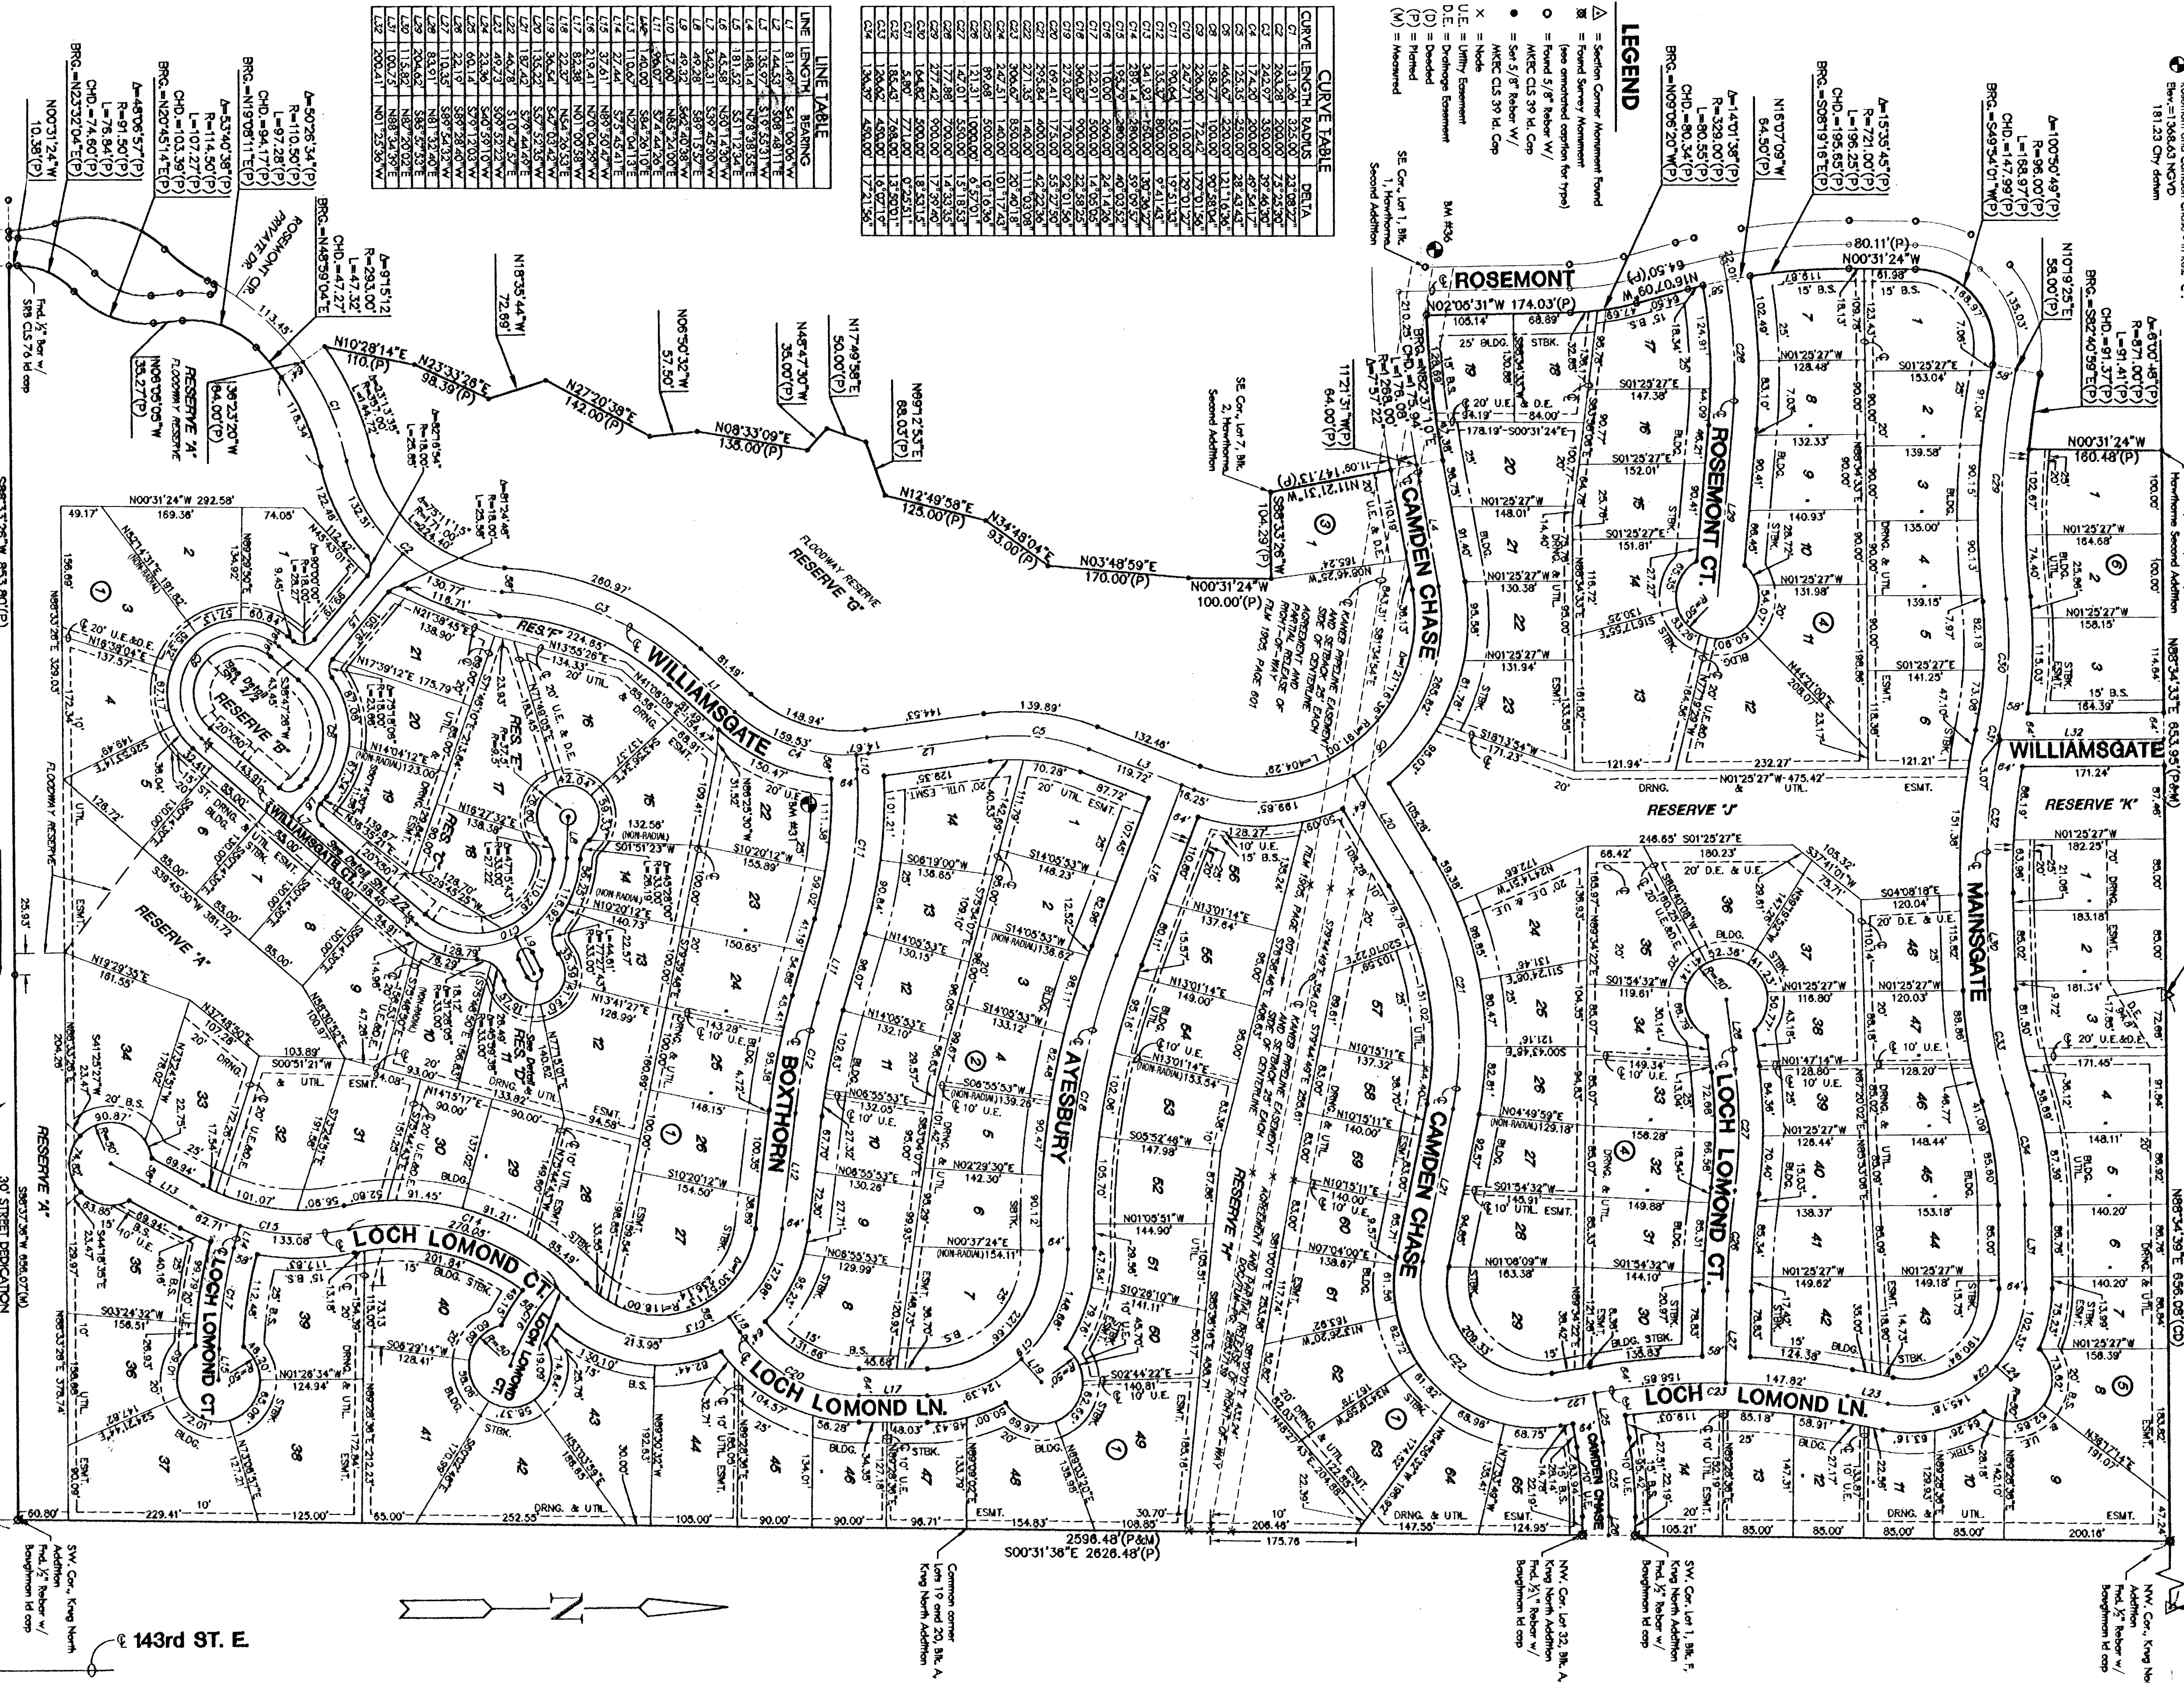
LEGEND

= Section Corner Monument Found
= Found Survey Monument (see annotated caption for type)
= Found 5/8" Rebar W/ MKEC CLS 39 Id. Cap
= Set 5/8" Rebar W/ MKEC CLS 39 Id. Cap
× = Node
U.E. = Utility Easement
D.E. = Drainage Easement
(D) = Deeded
(P) = Platted
(M) = Measured

CURVE TABLE

LINE TABLE

ROSEMONT
ROSEMONT CT.
WILLIAMSGATE
CAMDEN CHASE
MAINSGATE
BOXTHORN
AYESBURY
LOCH LOMOND CT.
LOCH LOMOND LN.
ROSEMONT CIR. PRIVATE DR.

RESERVE 'A'
RESERVE 'B'
RESERVE 'G'
RESERVE 'H'
RESERVE 'J'
RESERVE 'K'
FLOODWAY RESERVE

N00°31'24"W 292.58'
N00°31'24"W 160.48'(P)
N00°31'24"W 100.00'(P)
N03°48'59"E 170.00'(P)
N34°48'04"E 93.00'(P)
N12°49'58"E 125.00'(P)
N08°33'09"E 135.00'(P)
N27°20'38"E 142.00'(P)
N23°33'28"E 98.39'(P)
N10°28'14"E 110.(P)
N06°50'32"W 57.50'
N18°35'44"W 72.89'
N48°47'30"W 35.00'(P)
N17°49'58"E 50.00'(P)
N89°12'53"E 68.03'(P)
N02°06'31"W 174.03'(P)
N01°25'27"W 475.42'
2596.48'(P&M)
S00°31'38"E 2626.48'(P)

SW. Cor., Kreg North Addition Fnd. ½" Rebar w/ Baughman Id cap
Common corner Lots 19 and 20, Blk. A, Kreg North Addition
NW. Cor. Lot 32, Blk. A Kreg North Addition Fnd. ½" Rebar w/ Baughman Id cap
SW. Cor. Lot 1, Blk. F, Kreg North Addition Fnd. ½" Rebar w/ Baughman Id cap
NW. Cor., Kreg North Addition Fnd. ½" Rebar w/ Baughman Id cap
SE. Cor., Lot 1, Blk. 1, Hawthorne Second Addition
SE. Cor., Lot 7, Blk. 2, Hawthorne Second Addition
Hawthorne Second Addition
B.M. #36
Elev.=1368.63 NGVD 181.23 City datum

℄ KANSAS PIPELINE EASEMENT AND SETBACK 25' EACH SIDE OF CENTERLINE AGREEMENT AND PARTIAL RELEASE OF RIGHT-OF-WAY FILM 1905, PAGE 601

30' STREET DEDICATION
℄ 143rd ST. E.
N